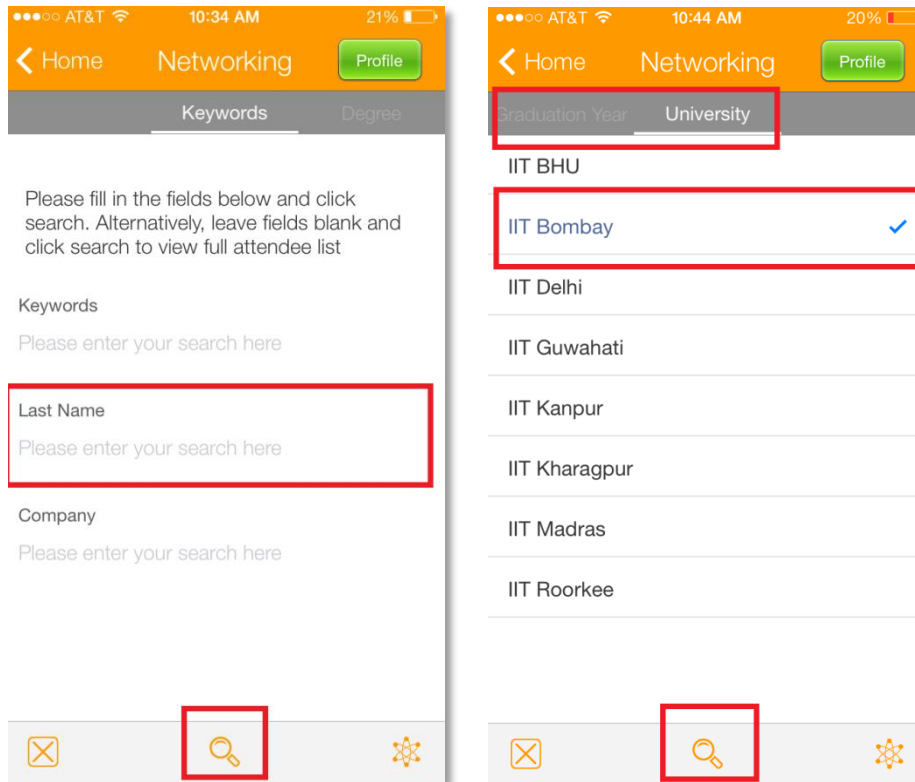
●●●○○ AT&T 10:34 AM 21%

Home Networking Profile

Keywords Degree

Please fill in the fields below and click search. Alternatively, leave fields blank and click search to view full attendee list

Keywords

Please enter your search here

Last Name

Please enter your search here

Company

Please enter your search here

●●●○○ AT&T 10:44 AM 20%

Home Networking Profile

Graduation Year University

IIT BHU

IIT Bombay ✓

IIT Delhi

IIT Guwahati

IIT Kanpur

IIT Kharagpur

IIT Madras

IIT Roorkee